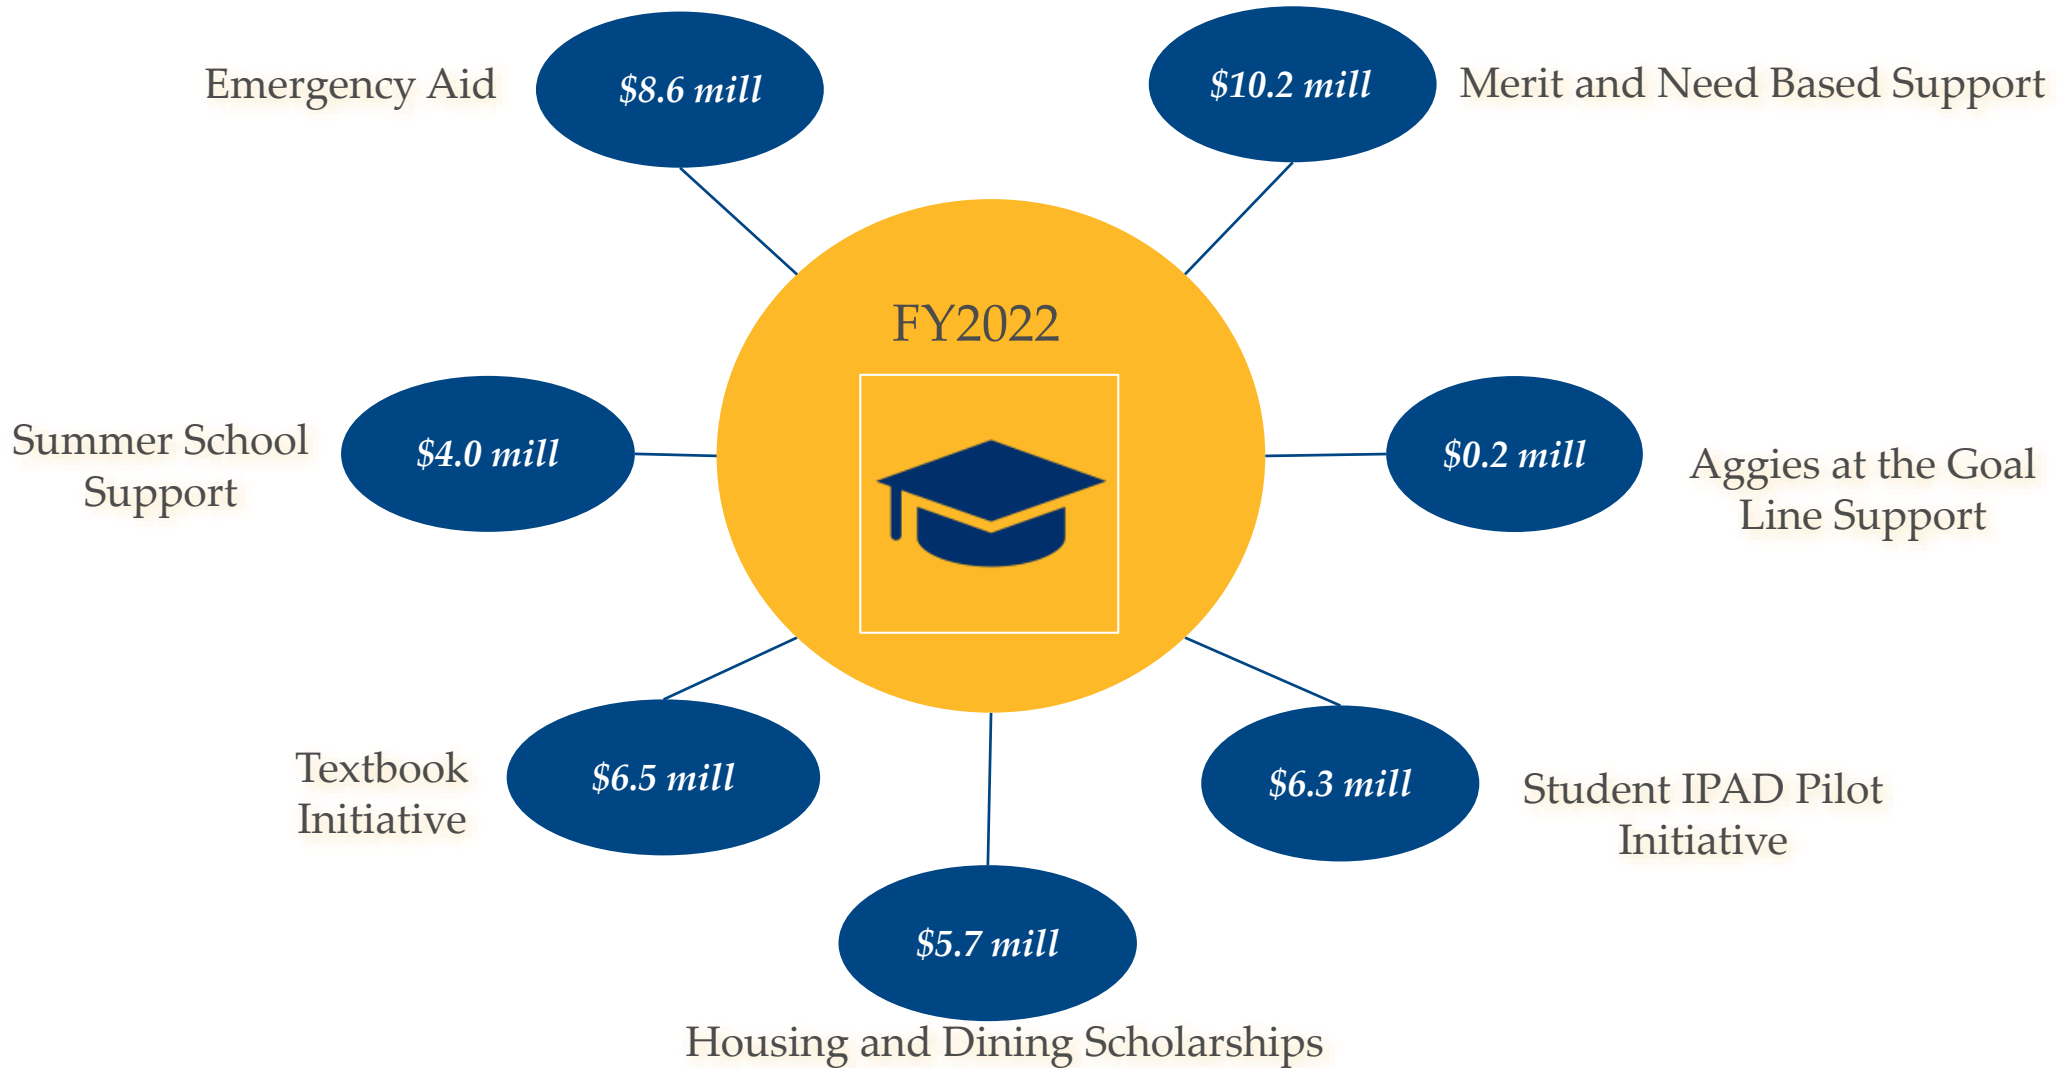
Emergency Aid

$8.6 mill

$10.2 mill

Merit and Need Based Support

FY2022

Summer School Support

$4.0 mill

$0.2 mill

Aggies at the Goal Line Support

Textbook Initiative

$6.5 mill

$6.3 mill

Student IPAD Pilot Initiative

$5.7 mill

Housing and Dining Scholarships